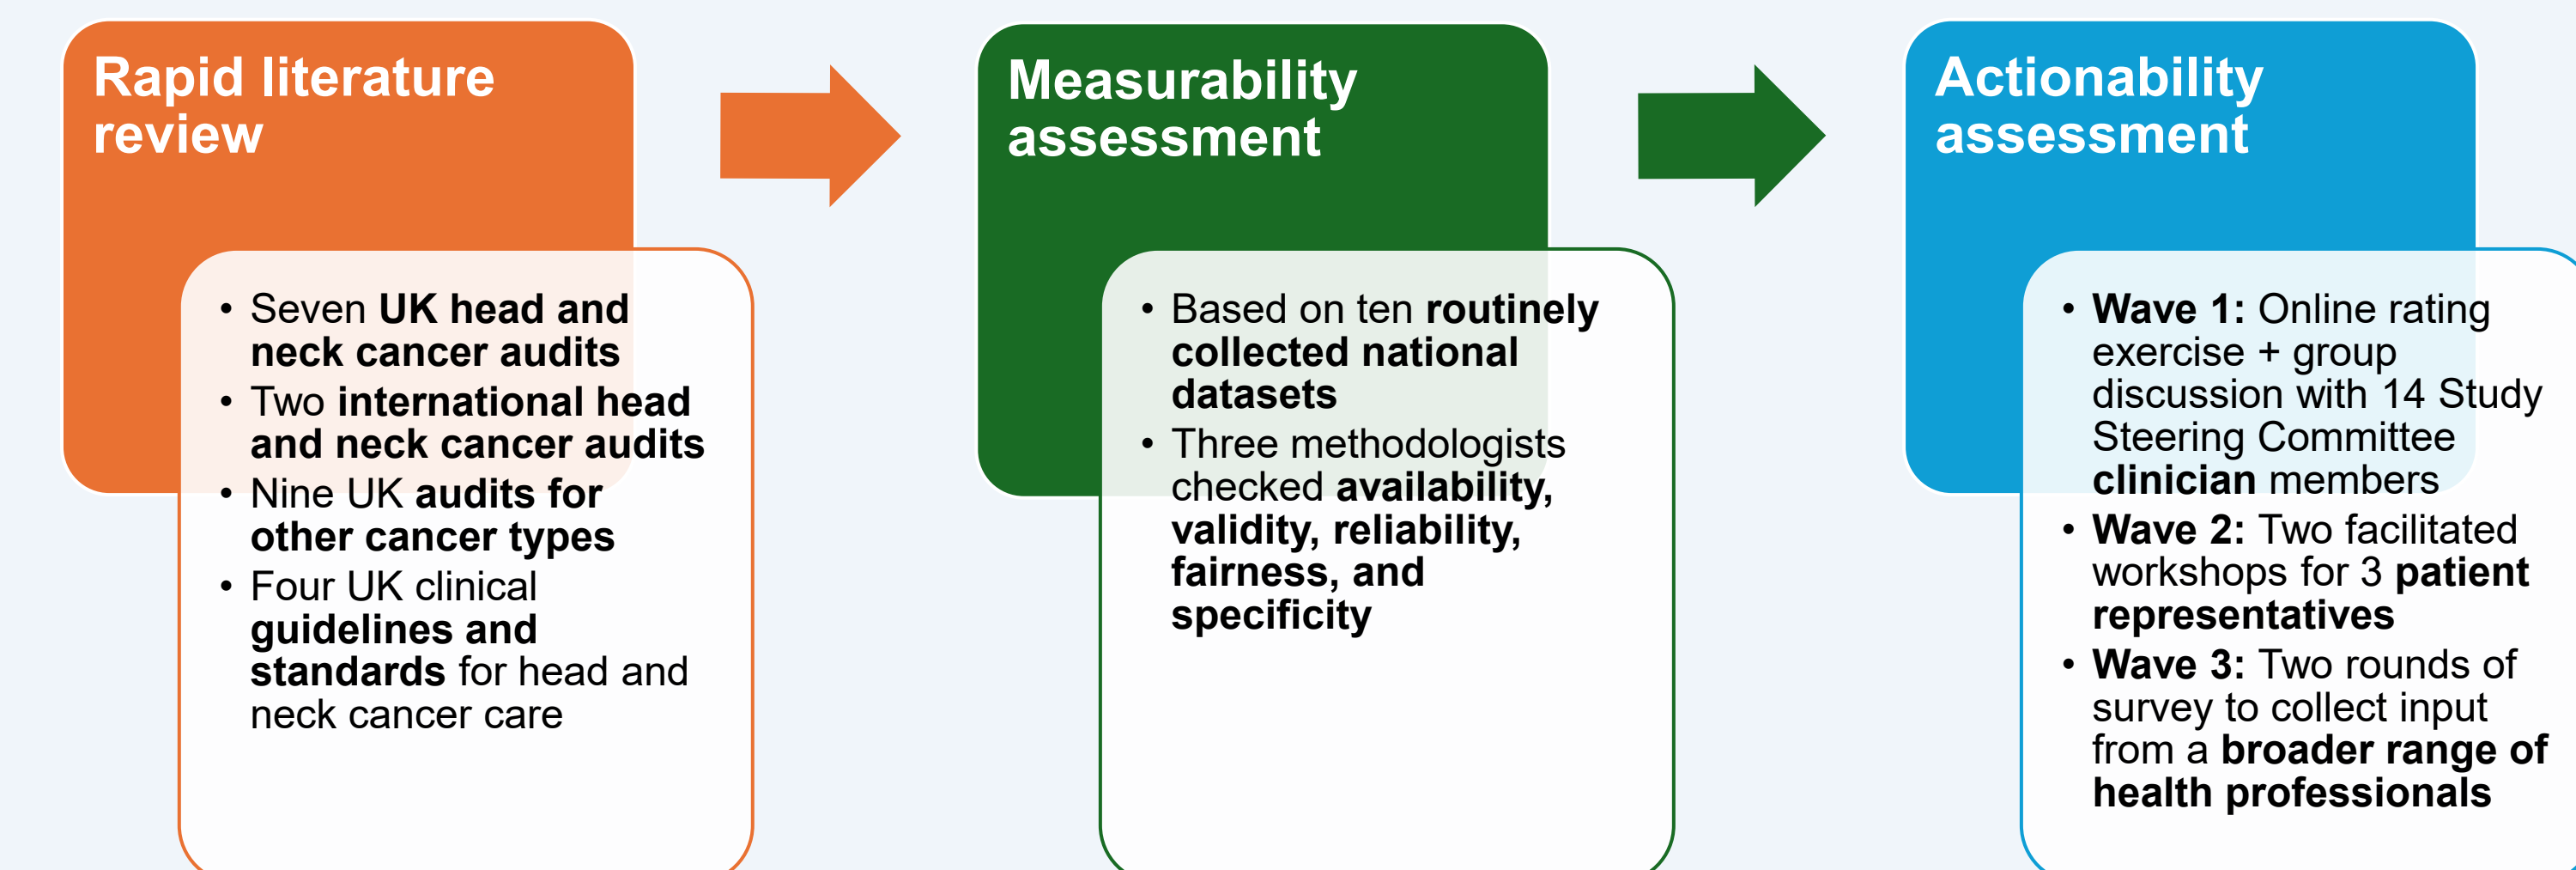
Rapid literature review

- Seven UK head and neck cancer audits
- Two international head and neck cancer audits
- Nine UK audits for other cancer types
- Four UK clinical guidelines and standards for head and neck cancer care

Measurability assessment

- Based on ten routinely collected national datasets
- Three methodologists checked availability, validity, reliability, fairness, and specificity

Actionability assessment

- Wave 1: Online rating exercise + group discussion with 14 Study Steering Committee clinician members
- Wave 2: Two facilitated workshops for 3 patient representatives
- Wave 3: Two rounds of survey to collect input from a broader range of health professionals